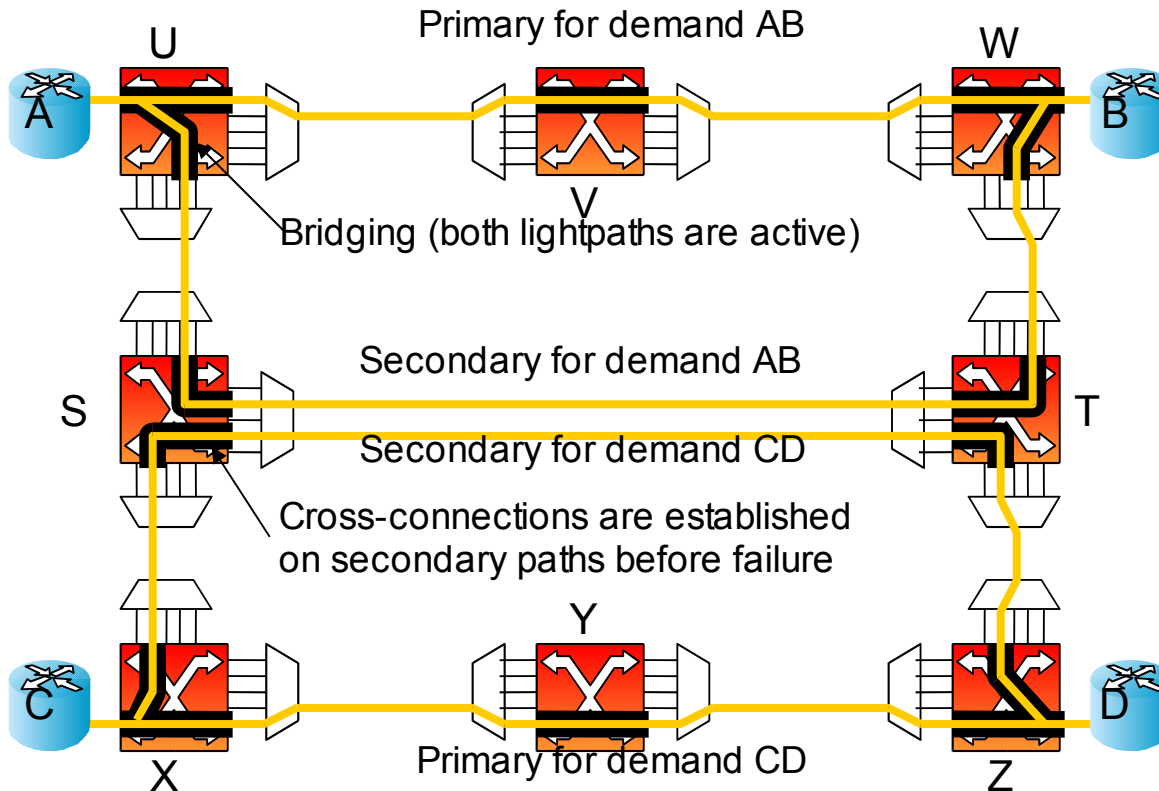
U
Primary for demand AB
W
A
B
V
Bridging (both lightpaths are active)
Secondary for demand AB
S
T
Secondary for demand CD
Cross-connections are established on secondary paths before failure
Y
C
D
X
Primary for demand CD
Z